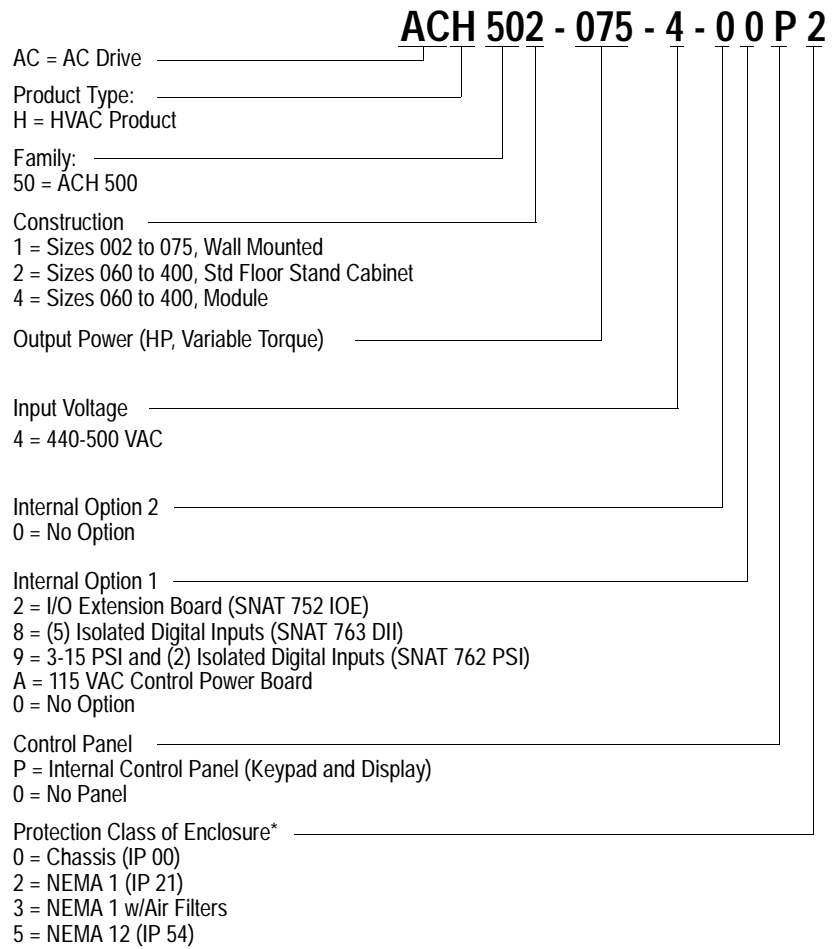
ACH 502 - 075 - 4 - 0 0 P 2

AC = AC Drive

Product Type:
H = HVAC Product

Family:
50 = ACH 500

Construction
1 = Sizes 002 to 075, Wall Mounted
2 = Sizes 060 to 400, Std Floor Stand Cabinet
4 = Sizes 060 to 400, Module

Output Power (HP, Variable Torque)

Input Voltage
4 = 440-500 VAC

Internal Option 2
0 = No Option

Internal Option 1
2 = I/O Extension Board (SNAT 752 IOE)
8 = (5) Isolated Digital Inputs (SNAT 763 DII)
9 = 3-15 PSI and (2) Isolated Digital Inputs (SNAT 762 PSI)
A = 115 VAC Control Power Board
0 = No Option

Control Panel
P = Internal Control Panel (Keypad and Display)
0 = No Panel

Protection Class of Enclosure*
0 = Chassis (IP 00)
2 = NEMA 1 (IP 21)
3 = NEMA 1 w/Air Filters
5 = NEMA 12 (IP 54)